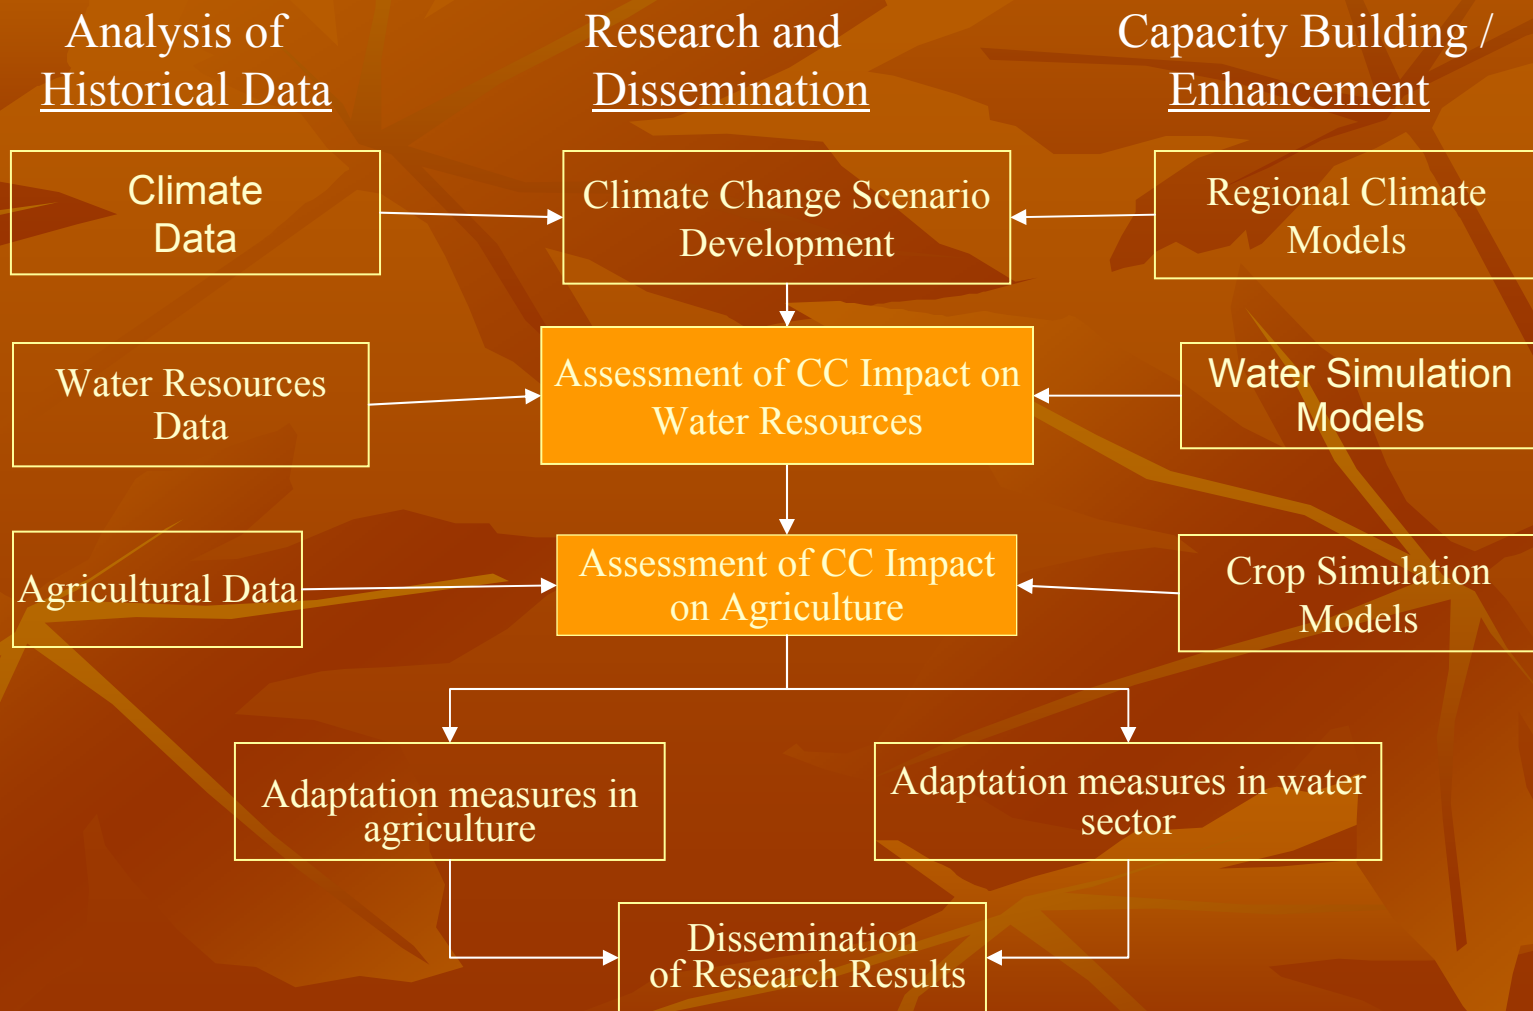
Analysis of Historical Data

Research and Dissemination

Capacity Building / Enhancement

Climate Data

Climate Change Scenario Development

Regional Climate Models

Water Resources Data

Assessment of CC Impact on Water Resources

Water Simulation Models

Agricultural Data

Assessment of CC Impact on Agriculture

Crop Simulation Models

Adaptation measures in agriculture

Adaptation measures in water sector

Dissemination of Research Results